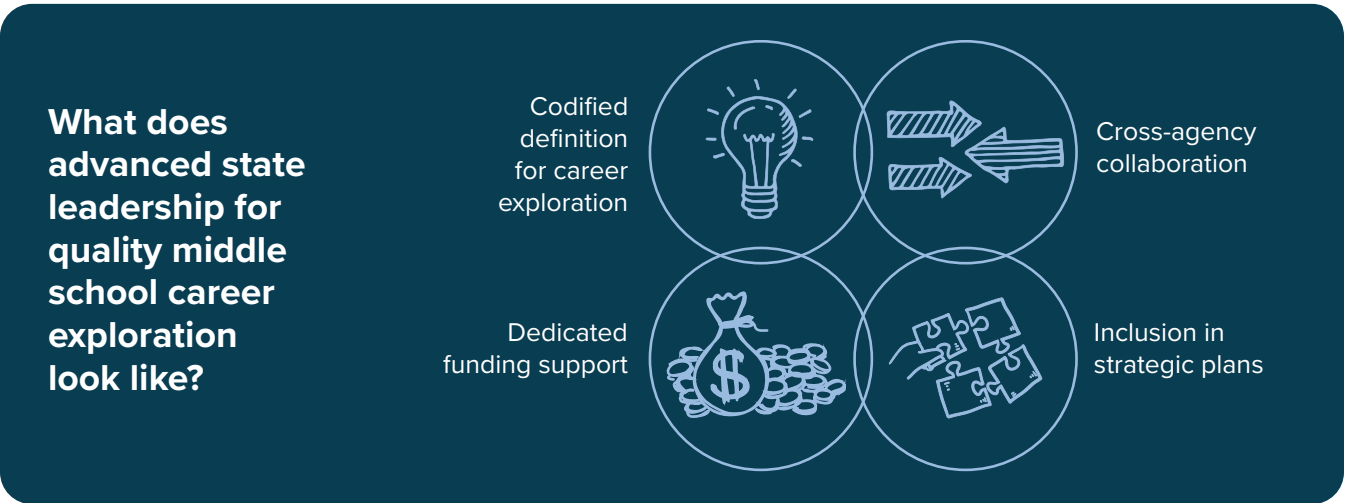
What does advanced state leadership for quality middle school career exploration look like?

Codified definition for career exploration

Cross-agency collaboration

Dedicated funding support

Inclusion in strategic plans